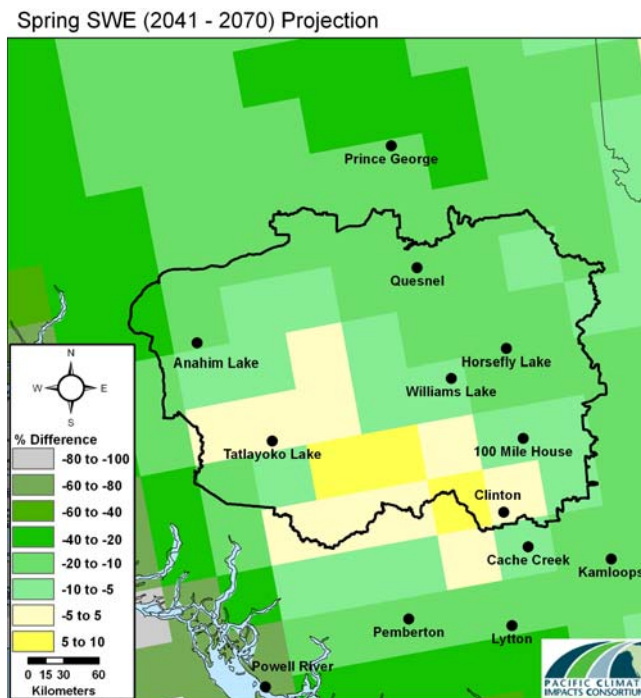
Spring SWE (2041 - 2070) Projection

Prince George
Quesnel
Anahim Lake
Horsefly Lake
Williams Lake
Tatlayoko Lake
100 Mile House
Clinton
Cache Creek
Kamloops
Pemberton
Lytton
Powell River

N
W
E
S
% Difference
-80 to -100
-60 to -80
-60 to -40
-40 to -20
-20 to -10
-10 to -5
-5 to 5
5 to 10
0 15 30 60
Kilometers

PACIFIC CLIMAT
IMPACTS CONSORTIU